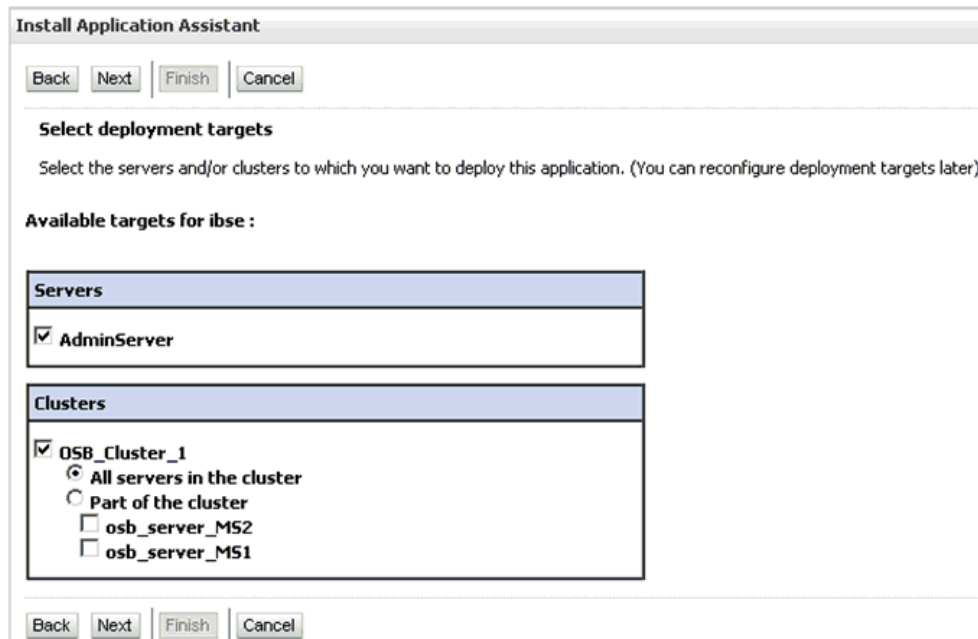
Install Application Assistant

Back Next Finish Cancel

Select deployment targets

Select the servers and/or clusters to which you want to deploy this application. (You can reconfigure deployment targets later)

Available targets for ibse :

Servers

AdminServer

Clusters

OSB_Cluster_1
All servers in the cluster
Part of the cluster
osb_server_MS2
osb_server_MS1

Back Next Finish Cancel